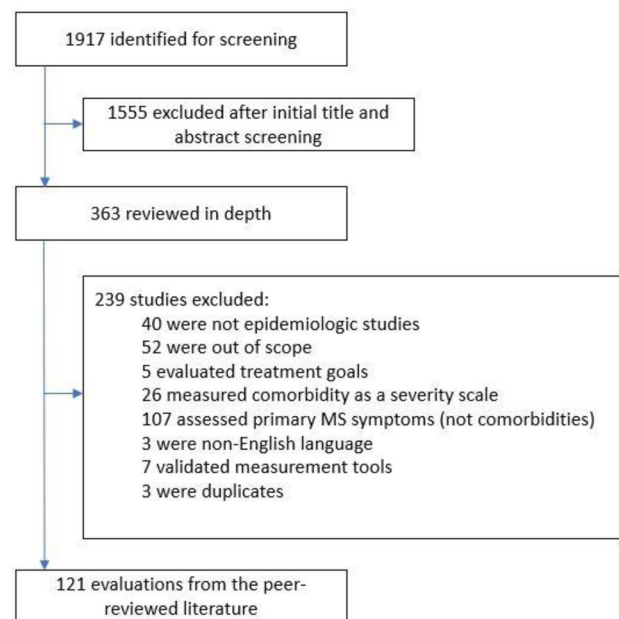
1917 identified for screening

1555 excluded after initial title and abstract screening

363 reviewed in depth

239 studies excluded:
40 were not epidemiologic studies
52 were out of scope
5 evaluated treatment goals
26 measured comorbidity as a severity scale
107 assessed primary MS symptoms (not comorbidities)
3 were non-English language
7 validated measurement tools
3 were duplicates

121 evaluations from the peer-reviewed literature